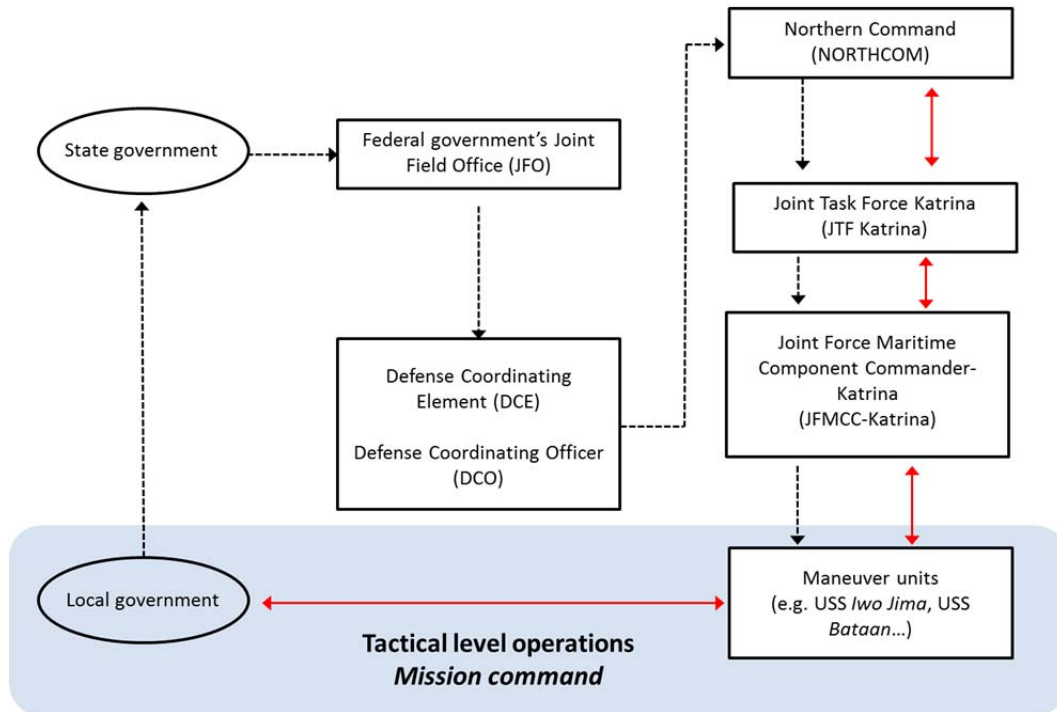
Northern Command (NORTHCOM)

State government

Federal government's Joint Field Office (JFO)

Joint Task Force Katrina (JTF Katrina)

Joint Force Maritime Component Commander-Katrina (JFMCC-Katrina)

Defense Coordinating Element (DCE)

Defense Coordinating Officer (DCO)

Local government

Maneuver units (e.g. USS *Iwo Jima*, USS *Bataan*…)

**Tactical level operations**
***Mission command***